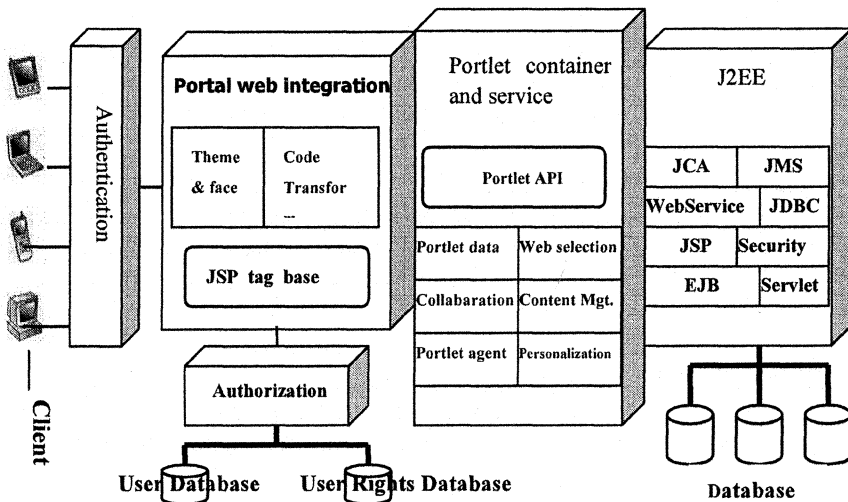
Authentication

Portal web integration

Theme & face

Code Transfor ...

JSP tag base

Authorization

User Database

User Rights Database

Portlet container and service

Portlet API

| Portlet data | Web selection |
|---|---|
| Collabaration | Content Mgt. |
| Portlet agent | Personalization |

J2EE

| JCA | JMS |
|---|---|
| WebService | JDBC |
| JSP | Security |
| EJB | Servlet |

Database

Client